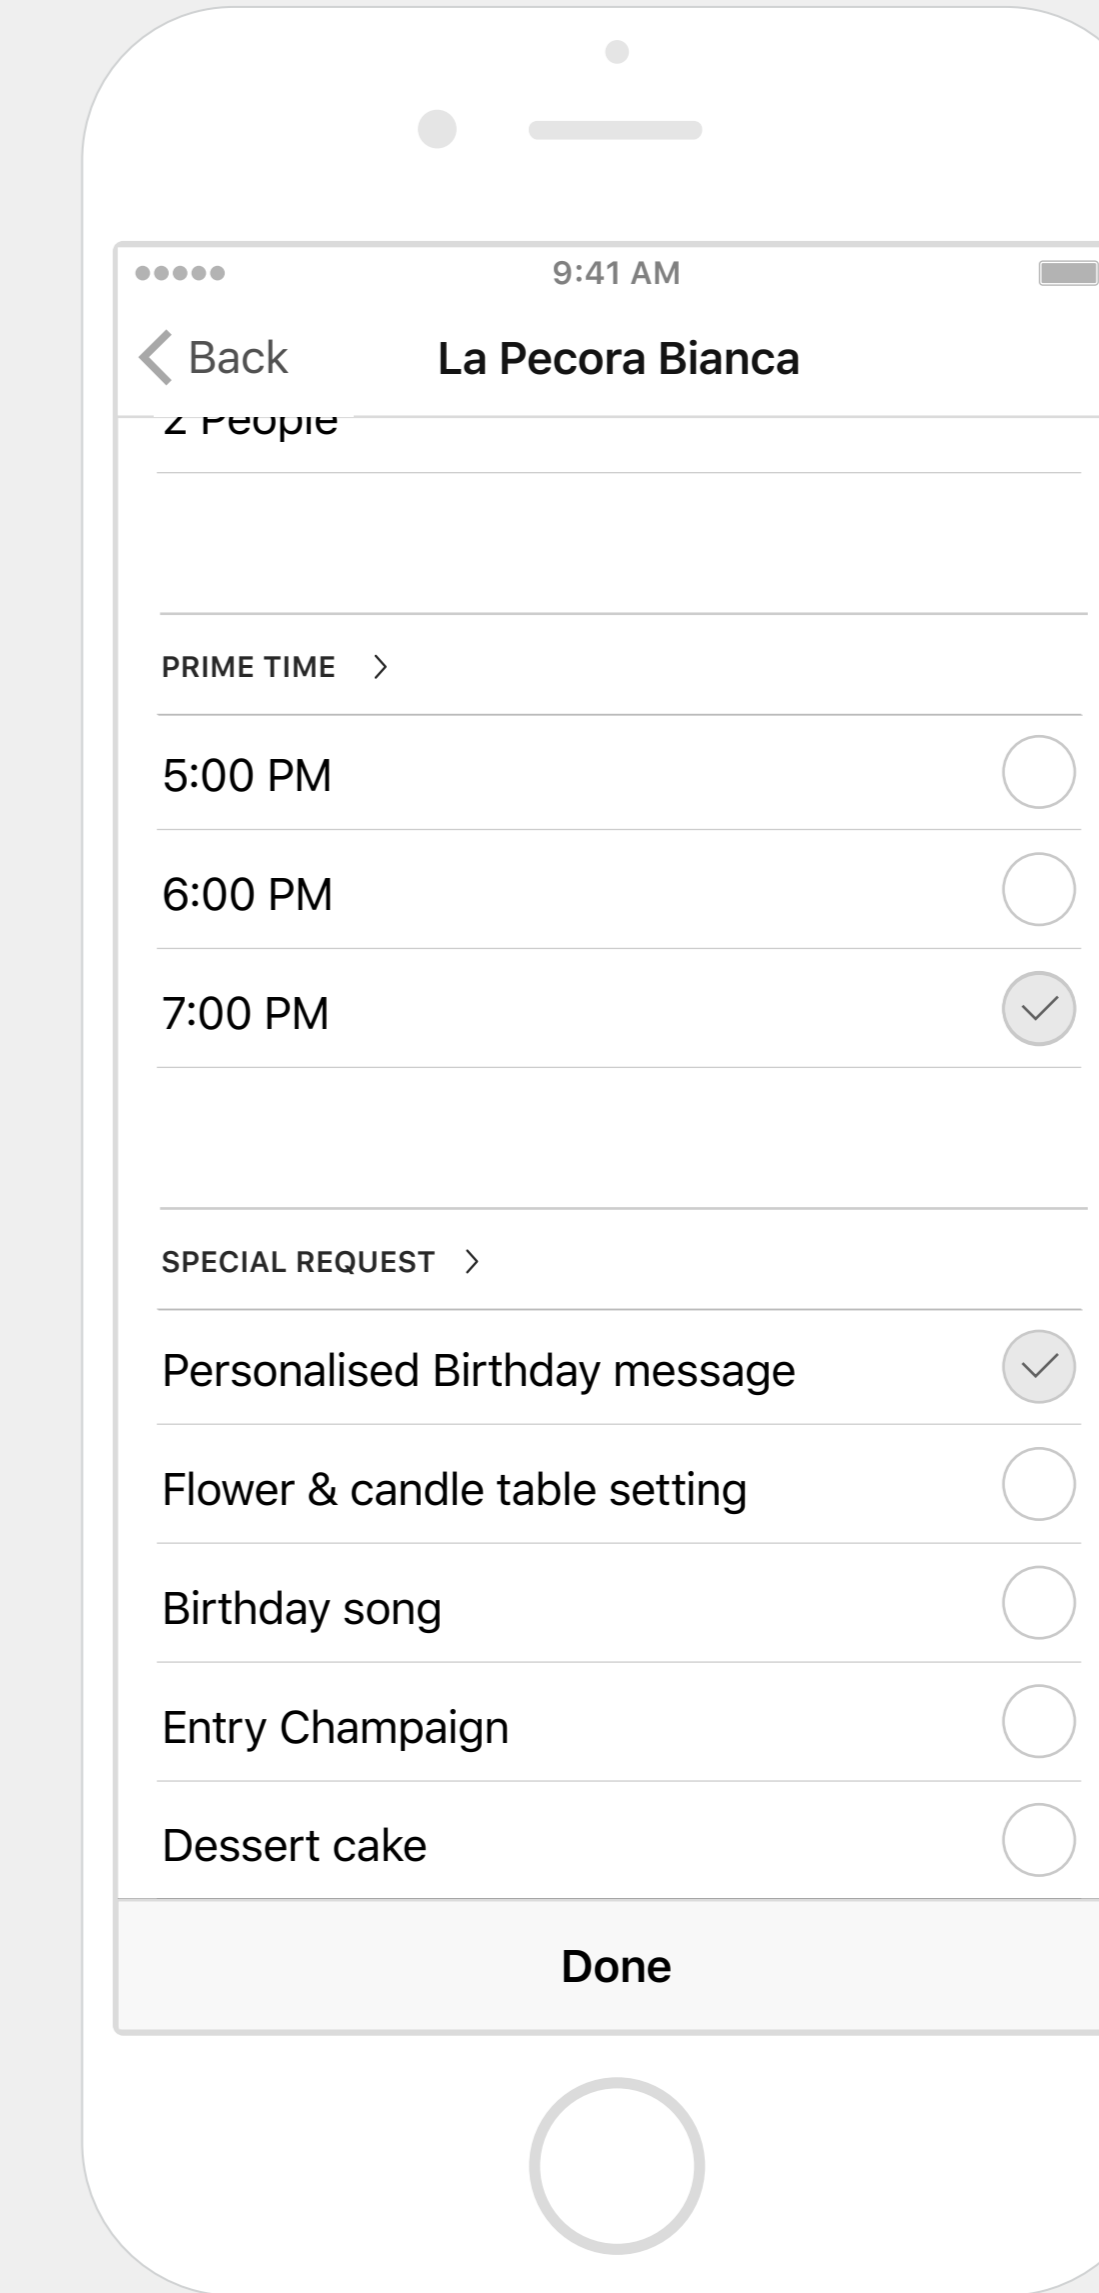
9:41 AM

< Back La Pecora Bianca

2 People

PRIME TIME >

5:00 PM

6:00 PM

7:00 PM

SPECIAL REQUEST >

Personalised Birthday message

Flower & candle table setting

Birthday song

Entry Champaign

Dessert cake

Done